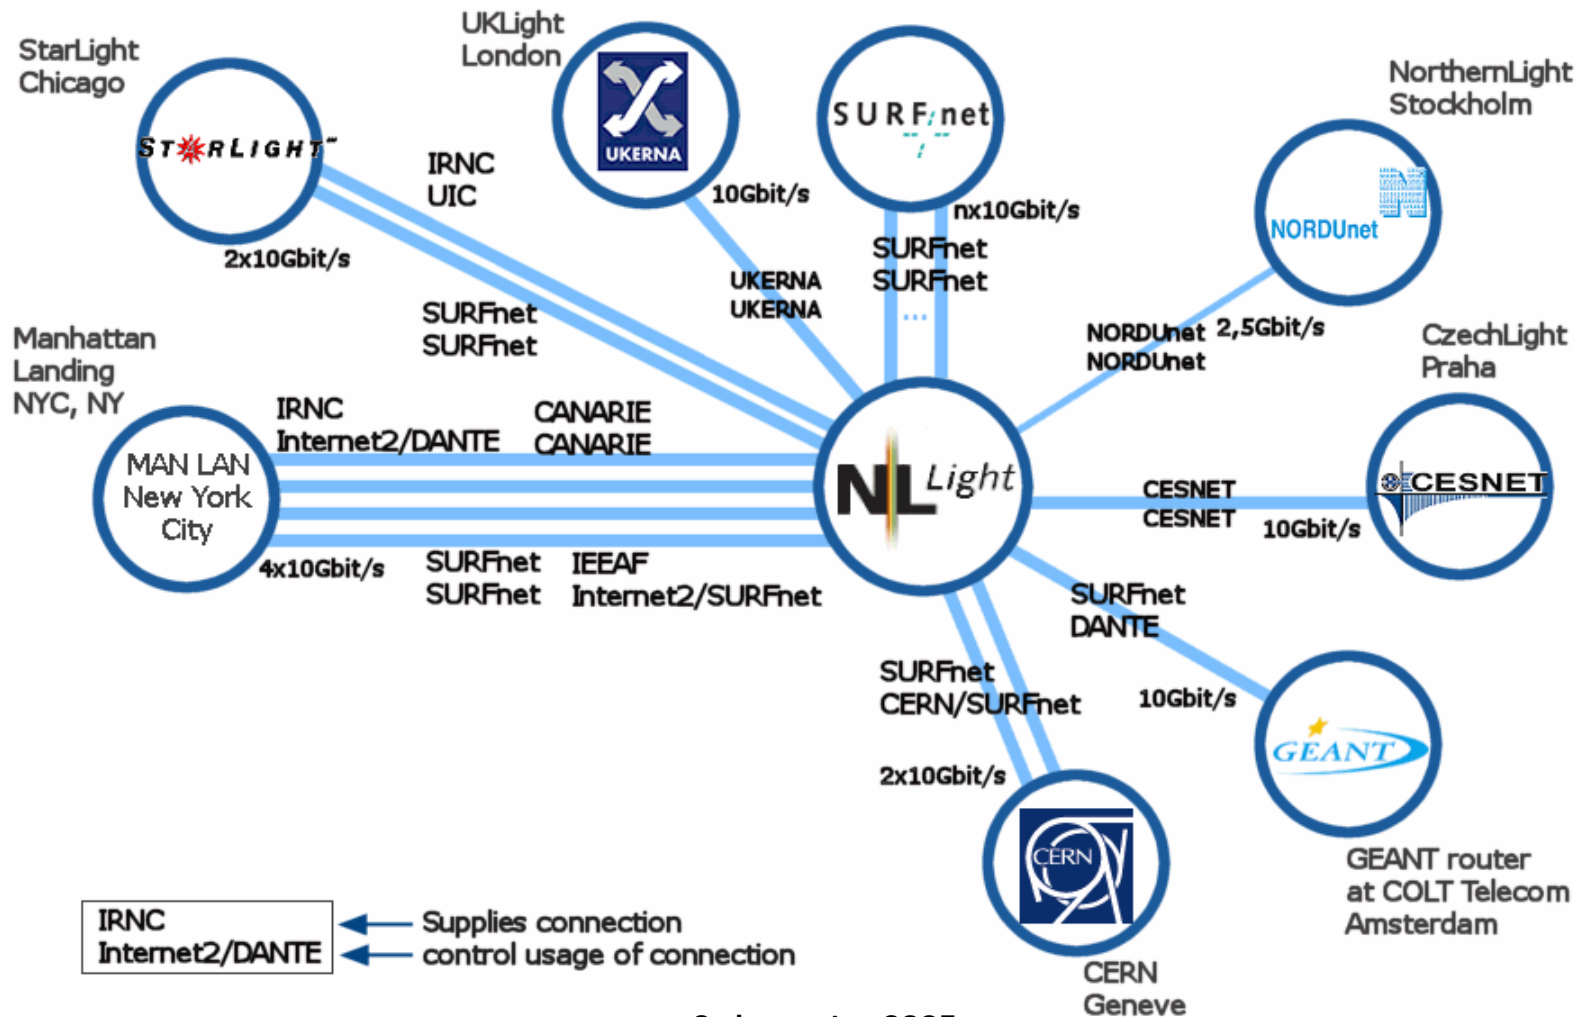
StarLight
Chicago

STARLIGHT

2x10Gbit/s

UKLight
London

UKERNA

10Gbit/s

IRNC
UIC

SURFnet
SURFnet

UKERNA
UKERNA

SURFnet

nx10Gbit/s

SURFnet
SURFnet

...

NorthernLight
Stockholm

NORDUnet

NORDUnet
NORDUnet

2,5Gbit/s

Manhattan
Landing
NYC, NY

MAN LAN
New York
City

4x10Gbit/s

IRNC
Internet2/DANTE

CANARIE
CANARIE

SURFnet
SURFnet

IEEAF
Internet2/SURFnet

NL Light

CzechLight
Praha

CESNET

CESNET
CESNET

10Gbit/s

SURFnet
DANTE

10Gbit/s

GEANT

GEANT router
at COLT Telecom
Amsterdam

SURFnet
CERN/SURFnet

2x10Gbit/s

CERN

CERN
Geneve

IRNC
Internet2/DANTE

Supplies connection
control usage of connection

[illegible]